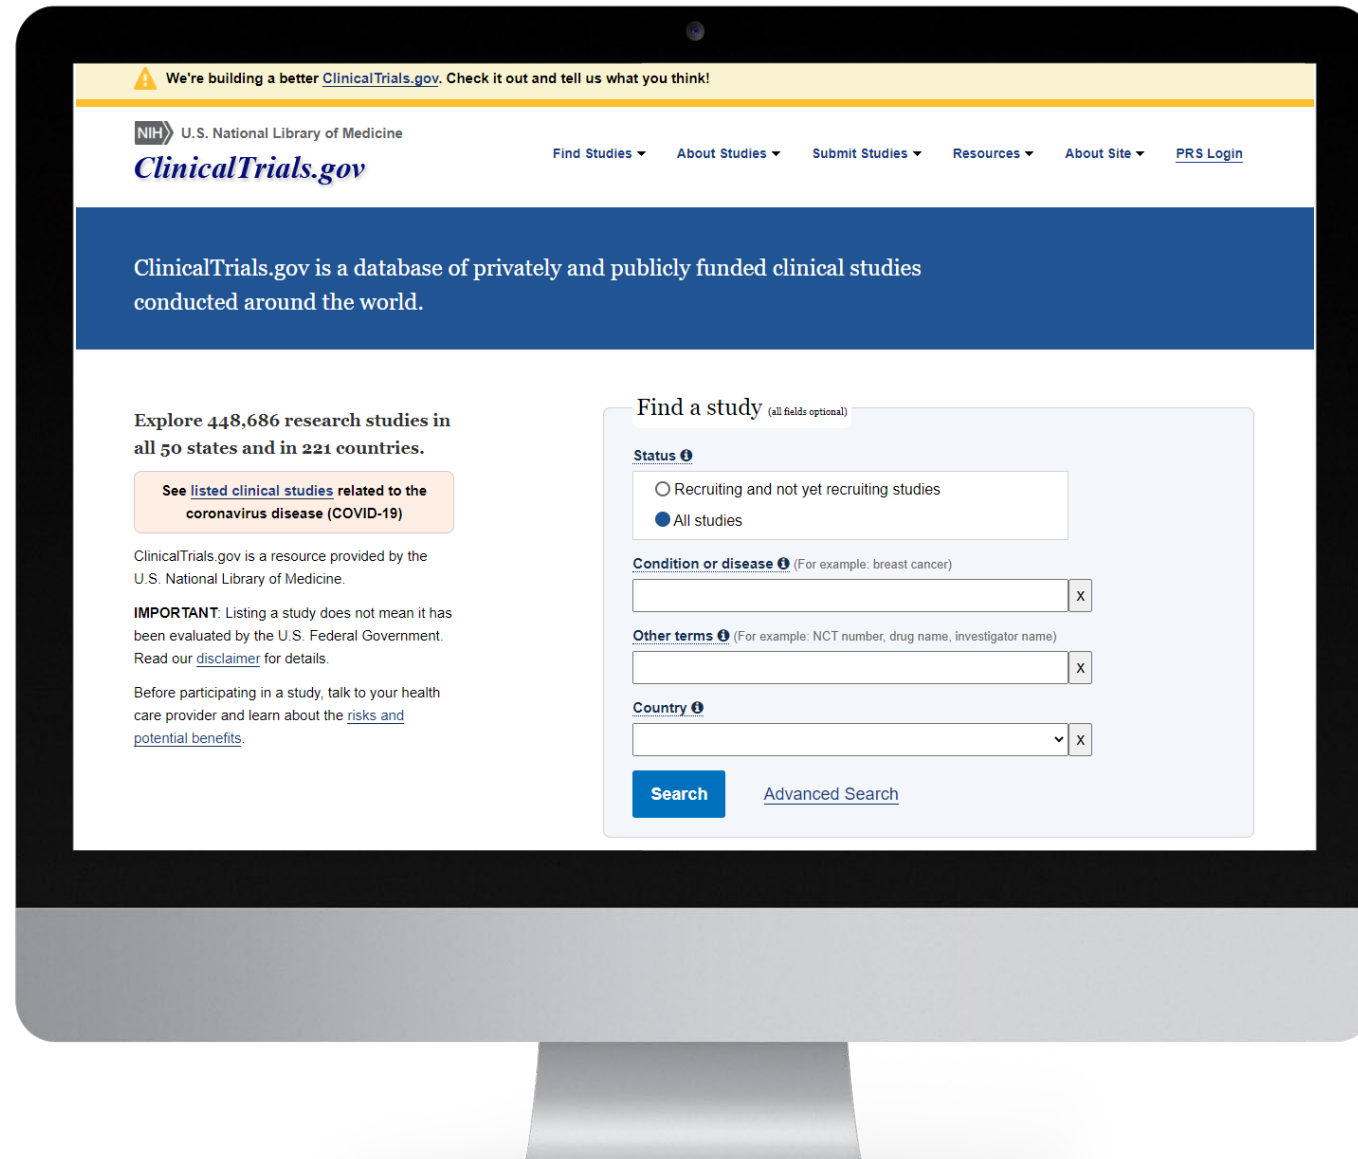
We're building a better ClinicalTrials.gov. Check it out and tell us what you think!

NIH U.S. National Library of Medicine
ClinicalTrials.gov

Find Studies ▾ About Studies ▾ Submit Studies ▾ Resources ▾ About Site ▾ PRS Login

ClinicalTrials.gov is a database of privately and publicly funded clinical studies conducted around the world.

Explore 448,686 research studies in all 50 states and in 221 countries.

See listed clinical studies related to the coronavirus disease (COVID-19)

ClinicalTrials.gov is a resource provided by the U.S. National Library of Medicine.

IMPORTANT: Listing a study does not mean it has been evaluated by the U.S. Federal Government. Read our disclaimer for details.

Before participating in a study, talk to your health care provider and learn about the risks and potential benefits.

Find a study (all fields optional)

Status

Recruiting and not yet recruiting studies

All studies

Condition or disease (For example: breast cancer)

X

Other terms (For example: NCT number, drug name, investigator name)

X

Country

X

Search Advanced Search